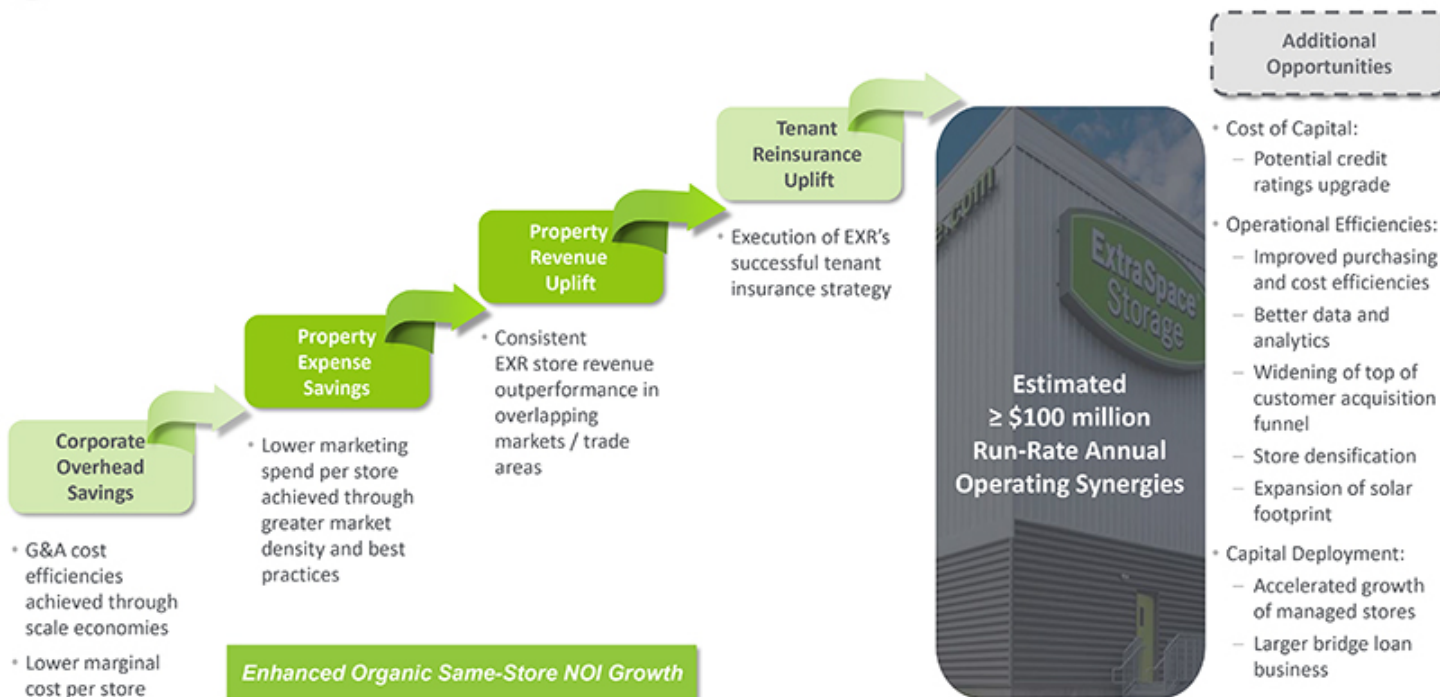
Corporate Overhead Savings

• G&A cost efficiencies achieved through scale economies

• Lower marginal cost per store

Property Expense Savings

• Lower marketing spend per store achieved through greater market density and best practices

Property Revenue Uplift

• Consistent EXR store revenue outperformance in overlapping markets / trade areas

Tenant Reinsurance Uplift

• Execution of EXR's successful tenant insurance strategy

Enhanced Organic Same-Store NOI Growth

ExtraSpace Storage

Estimated ≥ \$100 million Run-Rate Annual Operating Synergies

Additional Opportunities

• Cost of Capital:
– Potential credit ratings upgrade

• Operational Efficiencies:
– Improved purchasing and cost efficiencies
– Better data and analytics
– Widening of top of customer acquisition funnel
– Store densification
– Expansion of solar footprint

• Capital Deployment:
– Accelerated growth of managed stores
– Larger bridge loan business